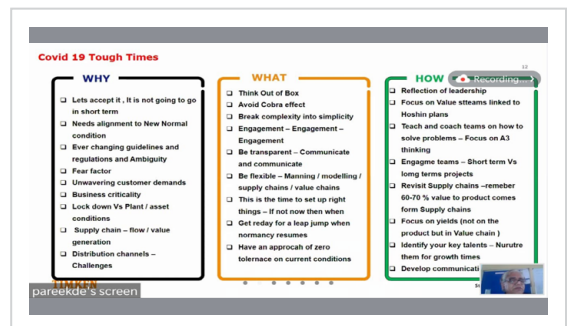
Covid 19 Tough Times

WHY

Lets accept it , It is not going to go in short term

Needs alignment to New Normal condition

Ever changing guidelines and regulations and Ambiguity

Fear factor

Unwavering customer demands

Business criticality

Lock down Vs Plant / asset conditions

Supply chain – flow / value generation

Distribution channels – Challenges

WHAT

Think Out of Box

Avoid Cobra effect

Break complexity into simplicity

Engagement – Engagement – Engagement

Be transparent – Communicate and communicate

Be flexible – Manning / modelling / supply chains / value chains

This is the time to set up right things – If not now then when

Get reday for a leap jump when normancy resumes

Have an approcah of zero tolernace on current conditions

HOW

Recording...

12

Reflection of leadership

Focus on Value stteams linked to Hoshin plans

Teach and coach teams on how to solve problems – Focus on A3 thinking

Engagme teams – Short term Vs lomg terms projects

Revisit Supply chains –remeber 60-70 % value to product comes form Supply chains

Focus on yields (not on the product but in Value chain )

Identify your key talents – Nurutre them for growth times

Develop communicati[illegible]

TIMKEN

pareekde's screen